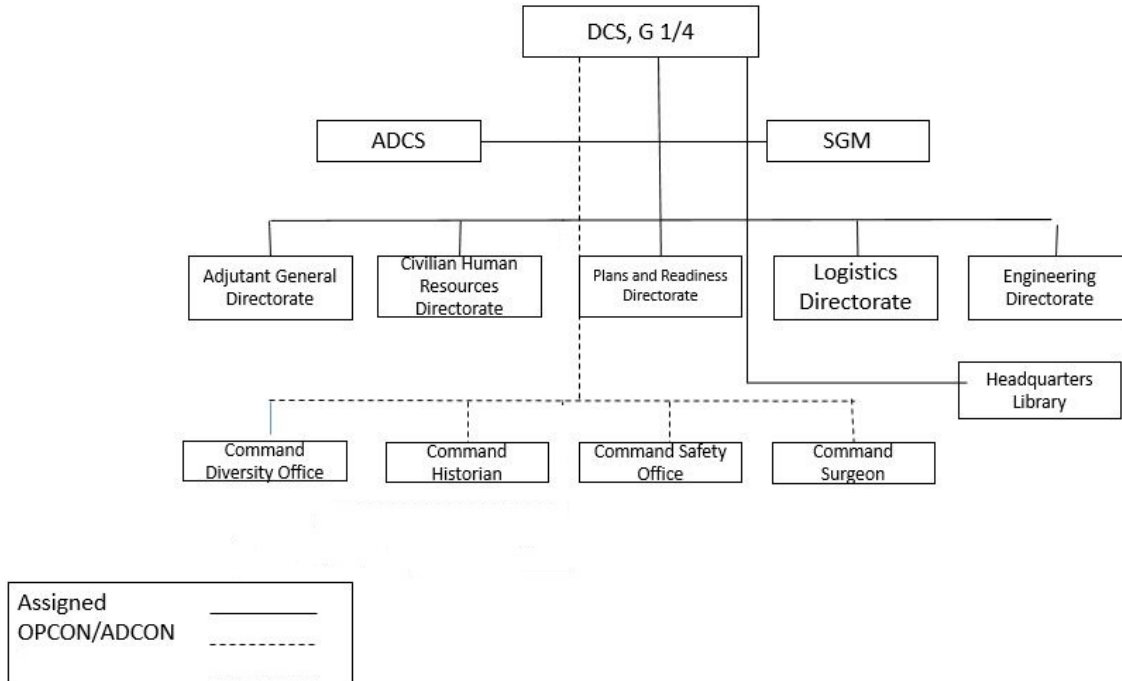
DCS, G 1/4

ADCS

SGM

Adjutant General Directorate

Civilian Human Resources Directorate

Plans and Readiness Directorate

Logistics Directorate

Engineering Directorate

Headquarters Library

Command Diversity Office

Command Historian

Command Safety Office

Command Surgeon

Assigned

OPCON/ADCON